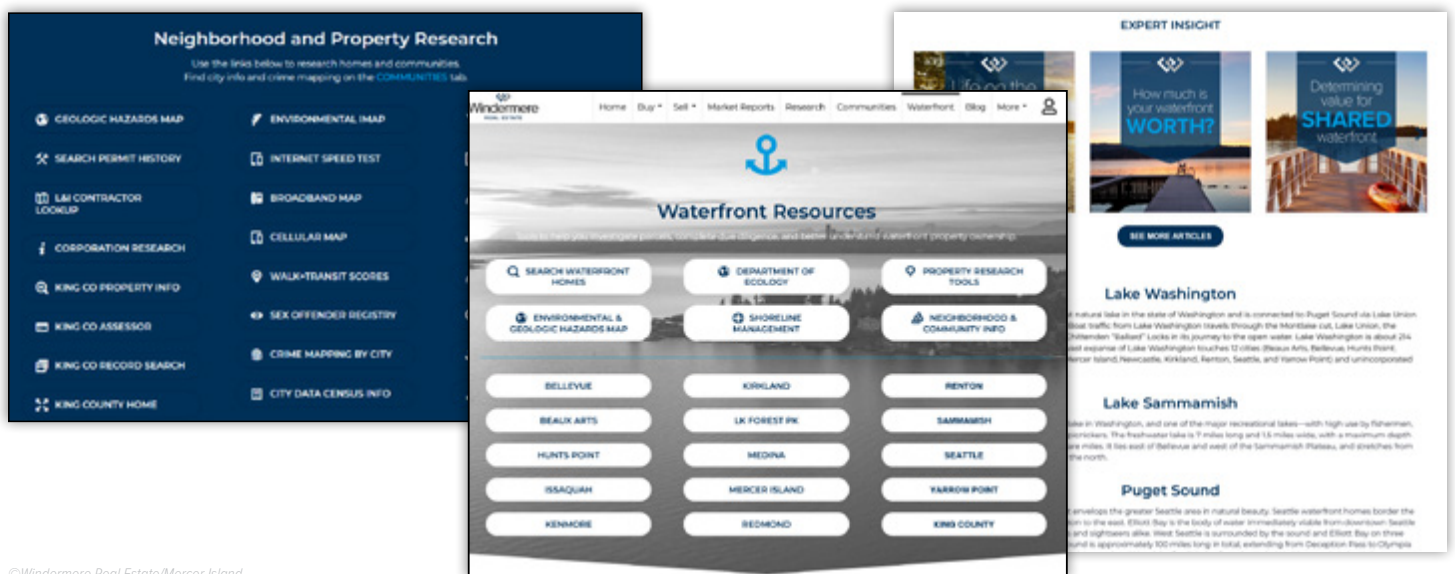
Neighborhood and Property Research

Use the links below to research homes and communities.
Find city info and crime mapping on the COMMUNITIES tab.

GEOLOGIC HAZARDS MAP
SEARCH PERMIT HISTORY
L&I CONTRACTOR LOOKUP
CORPORATION RESEARCH
KING CO PROPERTY INFO
KING CO ASSESSOR
KING CO RECORD SEARCH
KING COUNTY HOME

ENVIRONMENTAL IMAP
INTERNET SPEED TEST
BROADBAND MAP
CELLULAR MAP
WALK+TRANSIT SCORES
SEX OFFENDER REGISTRY
CRIME MAPPING BY CITY
CITY DATA CENSUS INFO

Windermere REAL ESTATE
Home Buy Sell Market Reports Research Communities Waterfront Blog More

Waterfront Resources

Tools to help you investigate parcels, complete due diligence, and better understand waterfront property ownership.

SEARCH WATERFRONT HOMES
DEPARTMENT OF ECOLOGY
PROPERTY RESEARCH TOOLS
ENVIRONMENTAL & GEOLOGIC HAZARDS MAP
SHORELINE MANAGEMENT
NEIGHBORHOOD & COMMUNITY INFO

BELLEVUE
KIRKLAND
RENTON
BEAUX ARTS
LK FOREST PK
SAMMAMISH
HUNTS POINT
MEDINA
SEATTLE
ISSAQUAH
MERCER ISLAND
YARROW POINT
KENMORE
REDMOND
KING COUNTY

EXPERT INSIGHT

Life on the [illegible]
How much is your waterfront WORTH?
Determining value for SHARED waterfront

SEE MORE ARTICLES

Lake Washington

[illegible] natural lake in the state of Washington and is connected to Puget Sound via Lake Union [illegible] Boat traffic from Lake Washington travels through the Montlake cut, Lake Union, the Chittenden "Ballard" Locks in its journey to the open water. Lake Washington is about 21⁄4 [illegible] expanse of Lake Washington touches 12 cities (Beaux Arts, Bellevue, Hunts Point, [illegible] Mercer Island, Newcastle, Kirkland, Renton, Seattle, and Yarrow Point) and unincorporated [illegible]

Lake Sammamish

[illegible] in Washington, and one of the major recreational lakes—with high use by fishermen, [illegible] picnickers. The freshwater lake is 7 miles long and 1.5 miles wide, with a maximum depth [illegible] miles. It lies east of Bellevue and west of the Sammamish Plateau, and stretches from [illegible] the north.

Puget Sound

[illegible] envelops the greater Seattle area in natural beauty. Seattle waterfront homes border the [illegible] to the east. Elliott Bay is the body of water immediately visible from downtown Seattle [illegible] and sightseers alike. West Seattle is surrounded by the sound and Elliott Bay on three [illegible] Sound is approximately 100 miles long in total, extending from Deception Pass to Olympia

©Windermere Real Estate/Mercer Island